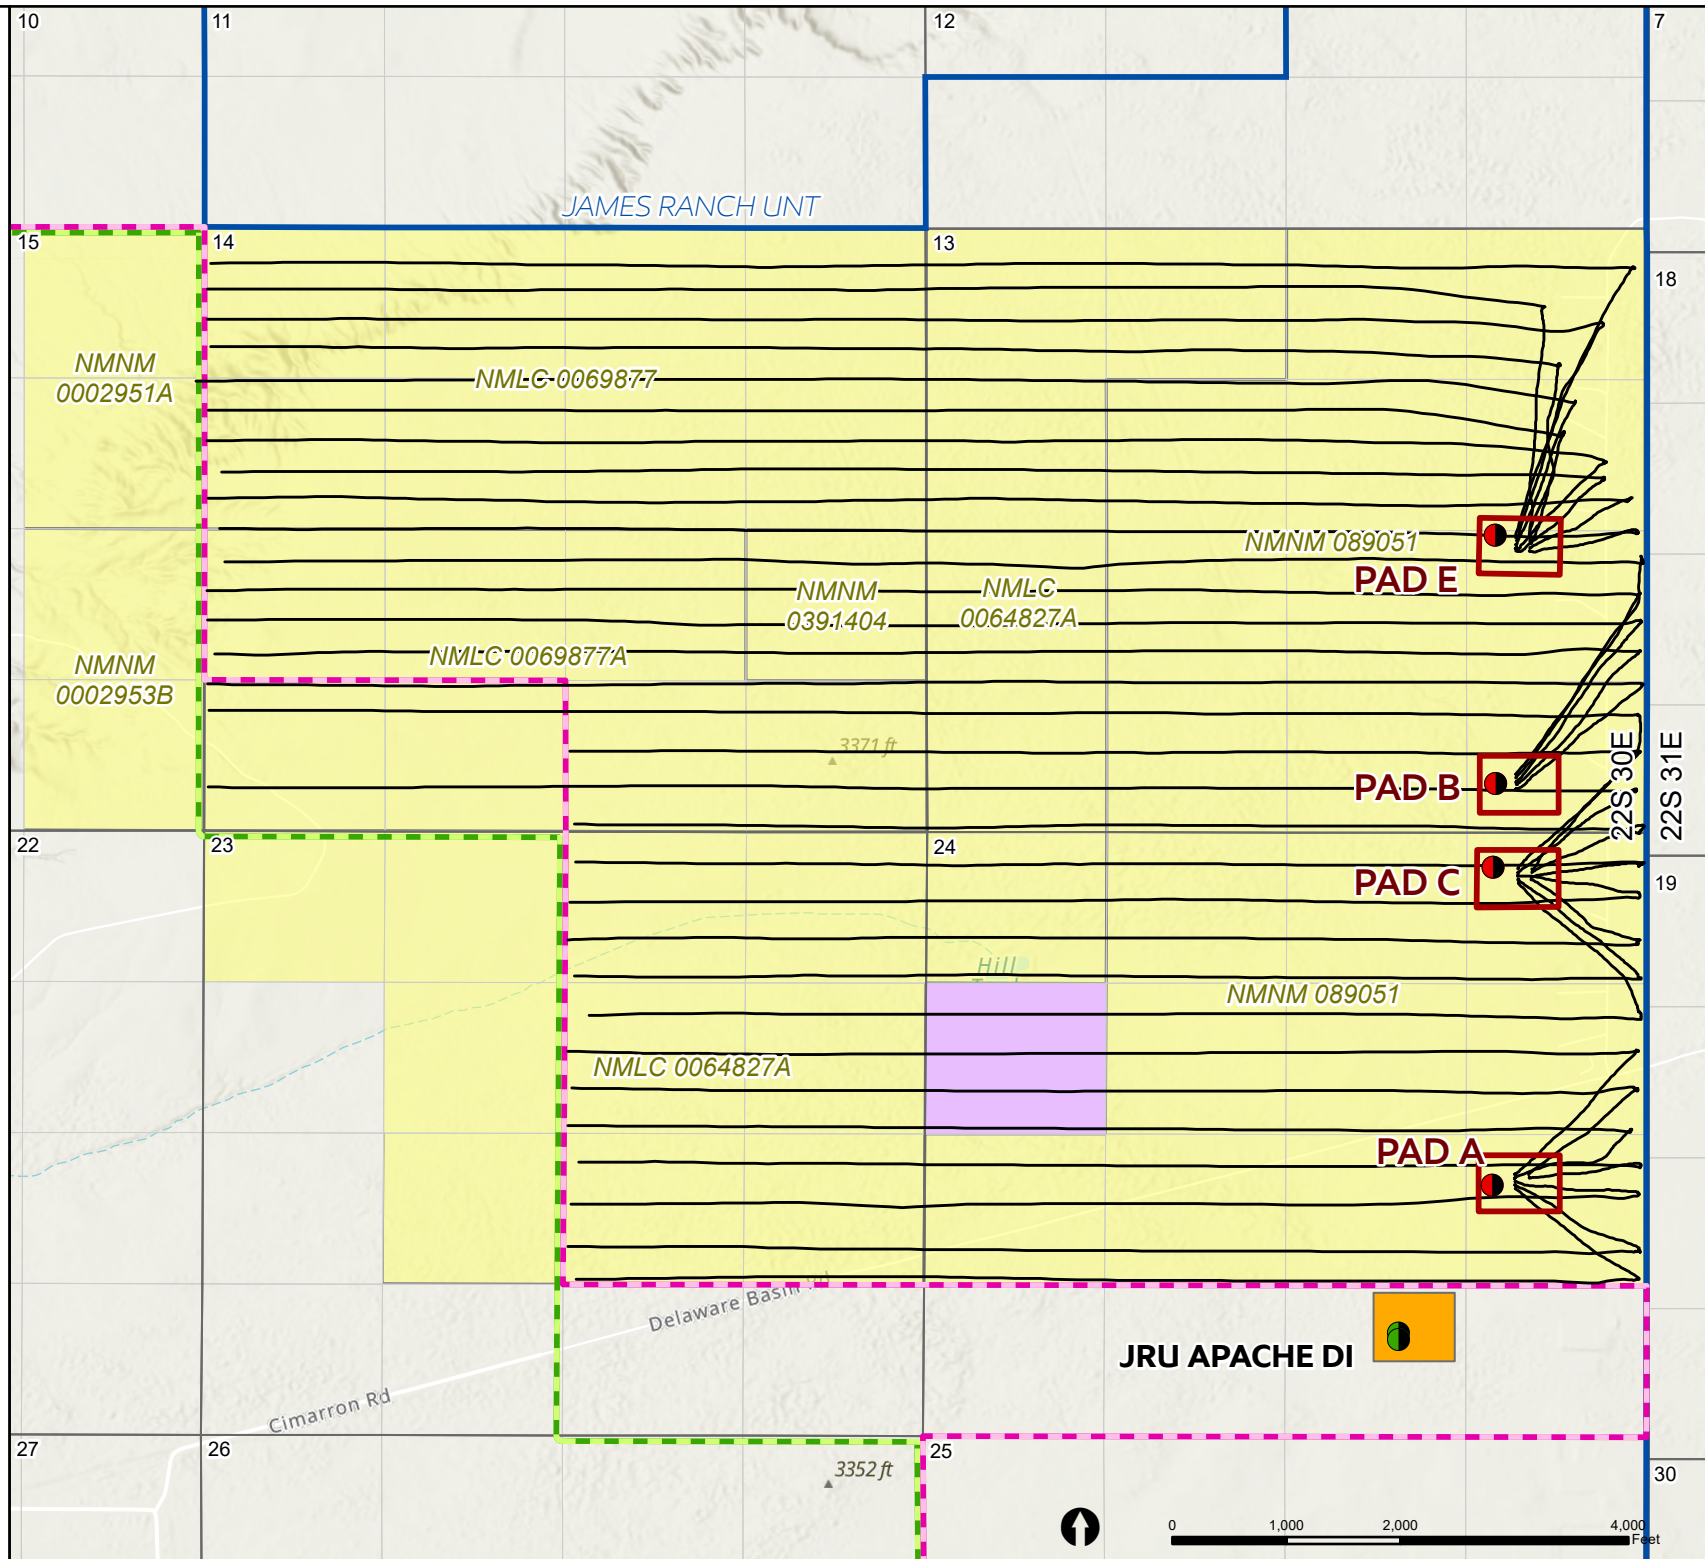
10
11
12
7
JAMES RANCH UNT
15
14
13
18
NMNM 0002951A
NMLC 0069877
NMNM 089051
PAD E
NMNM 0391404
NMLC 0064827A
NMLC 0069877A
NMNM 0002953B
3371 ft
PAD B
22S 30E
22S 31E
22
23
24
PAD C
19
Hill
NMNM 089051
NMLC 0064827A
PAD A
Delaware Basin
JRU APACHE DI
Cimarron Rd
27
26
25
30
3352 ft
0
1,000
2,000
4,000
Feet